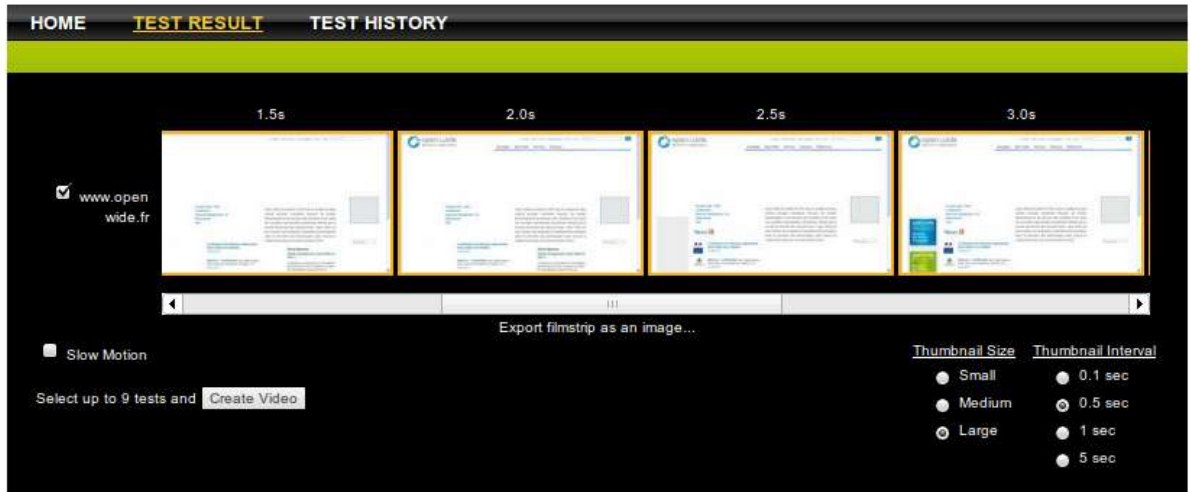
HOME TEST RESULT TEST HISTORY

1.5s 2.0s 2.5s 3.0s

www.openwide.fr

Export filmstrip as an image...

Slow Motion

Select up to 9 tests and Create Video

Thumbnail Size
Small
Medium
Large

Thumbnail Interval
0.1 sec
0.5 sec
1 sec
5 sec